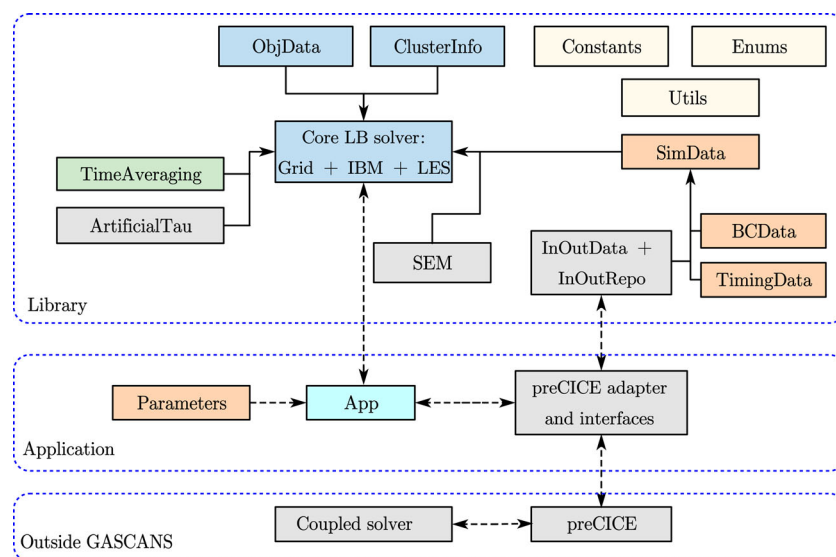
ObjData

ClusterInfo

Constants

Enums

Utils

Core LB solver:
Grid + IBM + LES

SimData

TimeAveraging

ArtificialTau

SEM

InOutData + InOutRepo

BCData

TimingData

Library

Parameters

App

preCICE adapter and interfaces

Application

Coupled solver

preCICE

Outside GASCANS